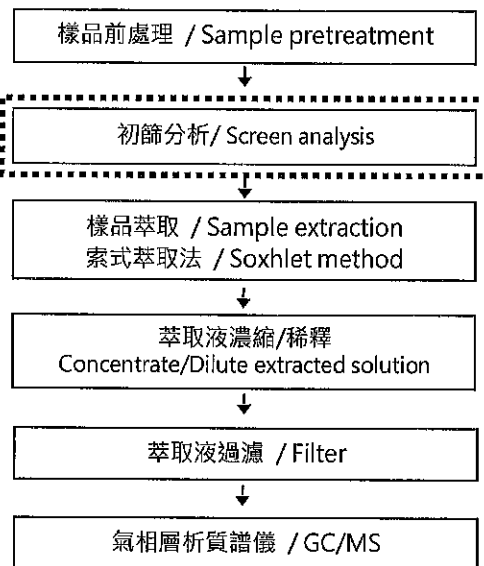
樣品前處理 / Sample pretreatment

初篩分析/ Screen analysis

樣品萃取 / Sample extraction
索式萃取法 / Soxhlet method

萃取液濃縮/稀釋
Concentrate/Dilute extracted solution

萃取液過濾 / Filter

氣相層析質譜儀 / GC/MS